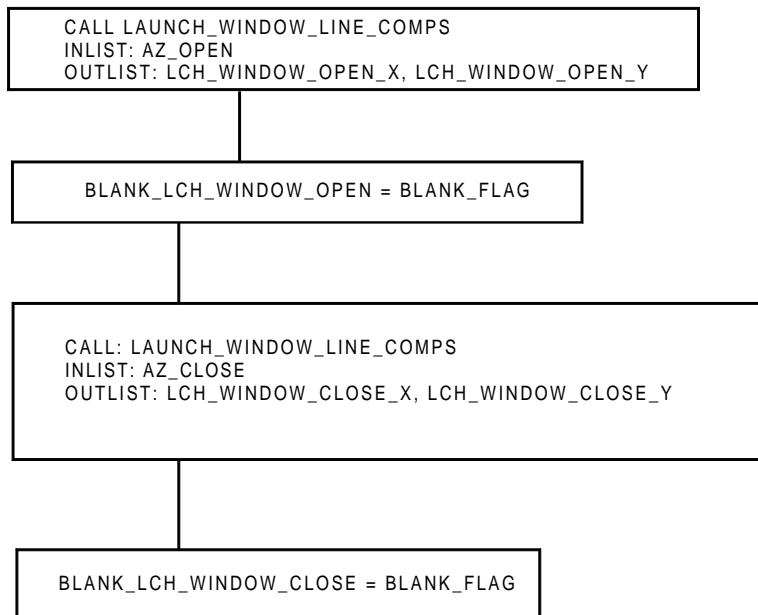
CALL LAUNCH_WINDOW_LINE_COMPS
INLIST: AZ_OPEN
OUTLIST: LCH_WINDOW_OPEN_X, LCH_WINDOW_OPEN_Y

BLANK_LCH_WINDOW_OPEN = BLANK_FLAG

CALL: LAUNCH_WINDOW_LINE_COMPS
INLIST: AZ_CLOSE
OUTLIST: LCH_WINDOW_CLOSE_X, LCH_WINDOW_CLOSE_Y

BLANK_LCH_WINDOW_CLOSE = BLANK_FLAG